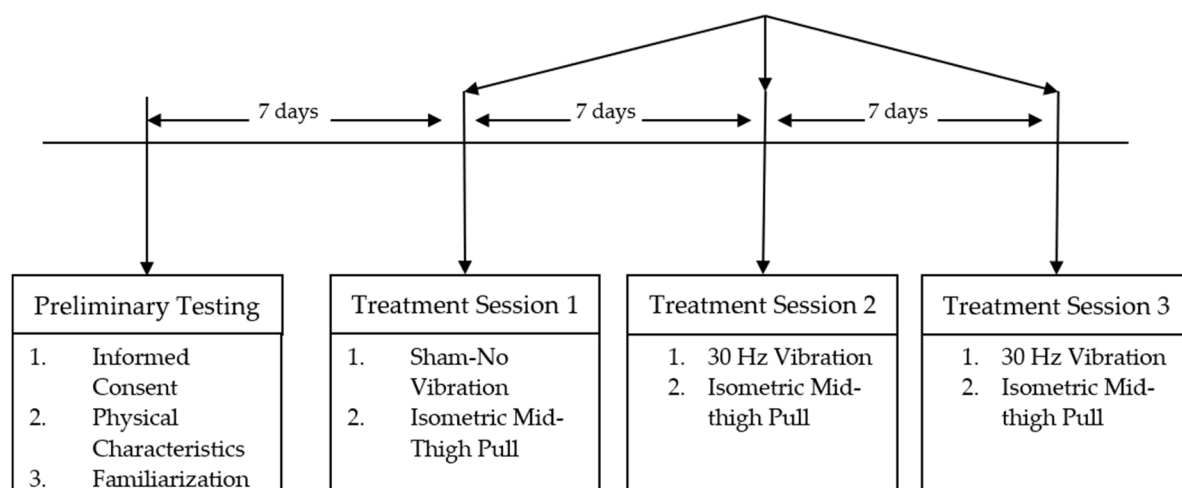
7 days

7 days

7 days

Preliminary Testing
1. Informed Consent
2. Physical Characteristics
3. Familiarization

Treatment Session 1
1. Sham-No Vibration
2. Isometric Mid-Thigh Pull

Treatment Session 2
1. 30 Hz Vibration
2. Isometric Mid-thigh Pull

Treatment Session 3
1. 30 Hz Vibration
2. Isometric Mid-thigh Pull